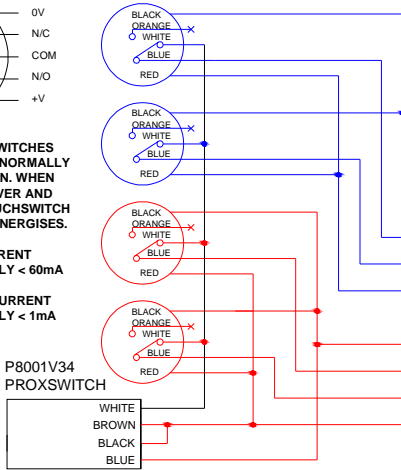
0V
N/C
COM
N/O
+V

WITCHES
NORMALLY
N. WHEN
VER AND
UCHSWITCH
ENERGISES.

RENT
LY < 60mA

URRENT
LY < 1mA

BLACK
ORANGE
WHITE
BLUE
RED

BLACK
ORANGE
WHITE
BLUE
RED

BLACK
ORANGE
WHITE
BLUE
RED

BLACK
ORANGE
WHITE
BLUE
RED

P8001V34
PROXSWITCH

| WHITE |
|---|
| BROWN |
| BLACK |
| BLUE |